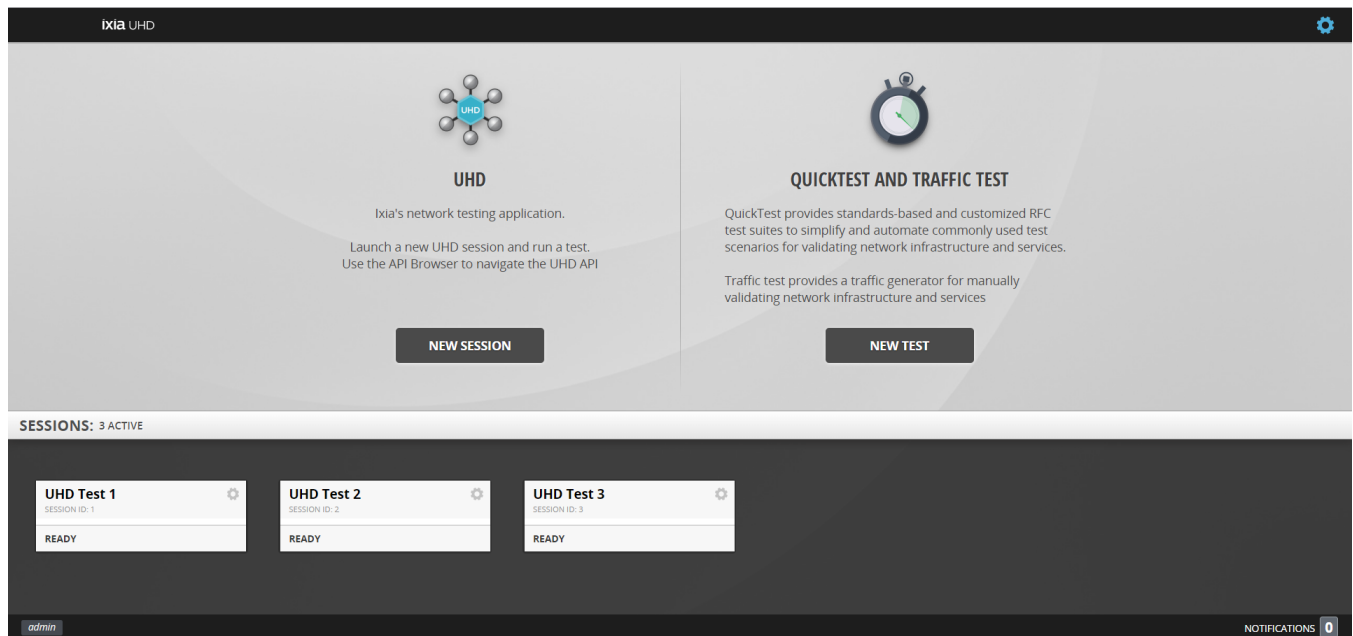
ixia UHD

UHD

UHD

Ixia's network testing application.

Launch a new UHD session and run a test.
Use the API Browser to navigate the UHD API

NEW SESSION

QUICKTEST AND TRAFFIC TEST

QuickTest provides standards-based and customized RFC test suites to simplify and automate commonly used test scenarios for validating network infrastructure and services.

Traffic test provides a traffic generator for manually validating network infrastructure and services

NEW TEST

SESSIONS: 3 ACTIVE

UHD Test 1
SESSION ID: 1
READY

UHD Test 2
SESSION ID: 2
READY

UHD Test 3
SESSION ID: 3
READY

admin

NOTIFICATIONS 0